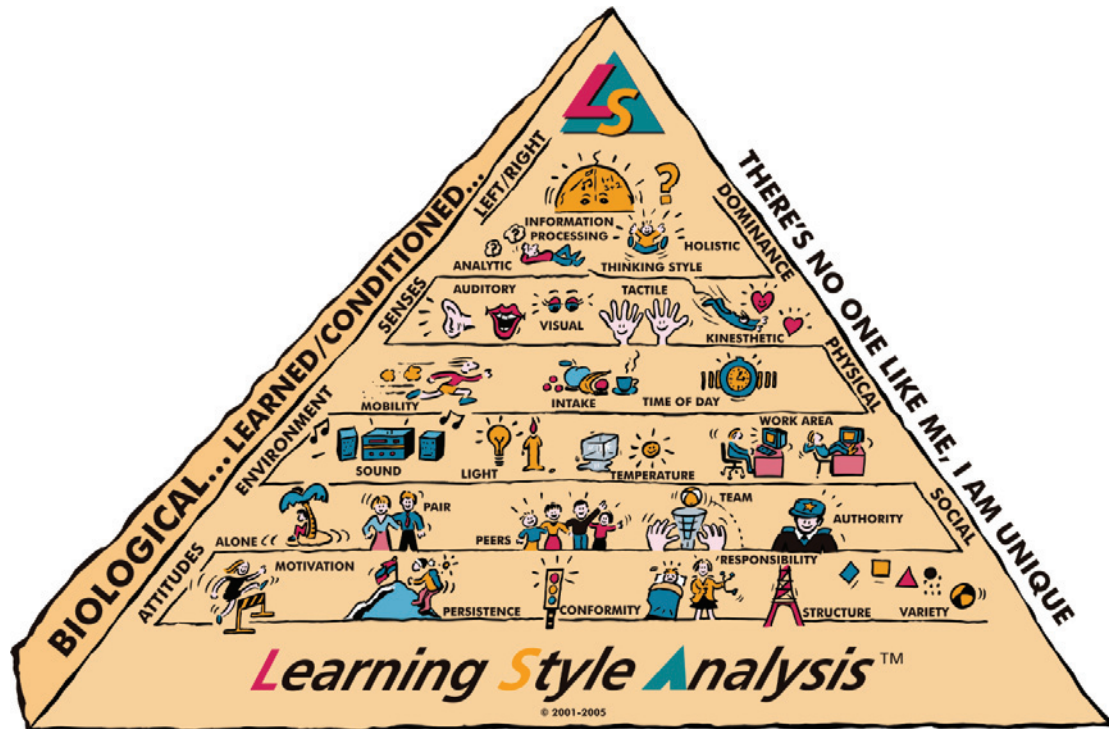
LS

BIOLOGICAL... LEARNED/CONDITIONED...

THERE'S NO ONE LIKE ME, I AM UNIQUE

LEFT/RIGHT
DOMINANCE
INFORMATION PROCESSING
ANALYTIC
HOLISTIC
THINKING STYLE

SENSES
AUDITORY
VISUAL
TACTILE
KINESTHETIC

PHYSICAL
MOBILITY
INTAKE
TIME OF DAY

ENVIRONMENT
SOUND
LIGHT
TEMPERATURE
WORK AREA

SOCIAL
ALONE
PAIR
PEERS
TEAM
AUTHORITY

ATTITUDES
MOTIVATION
PERSISTENCE
CONFORMITY
RESPONSIBILITY
STRUCTURE
VARIETY

Learning Style Analysis™

© 2001-2005